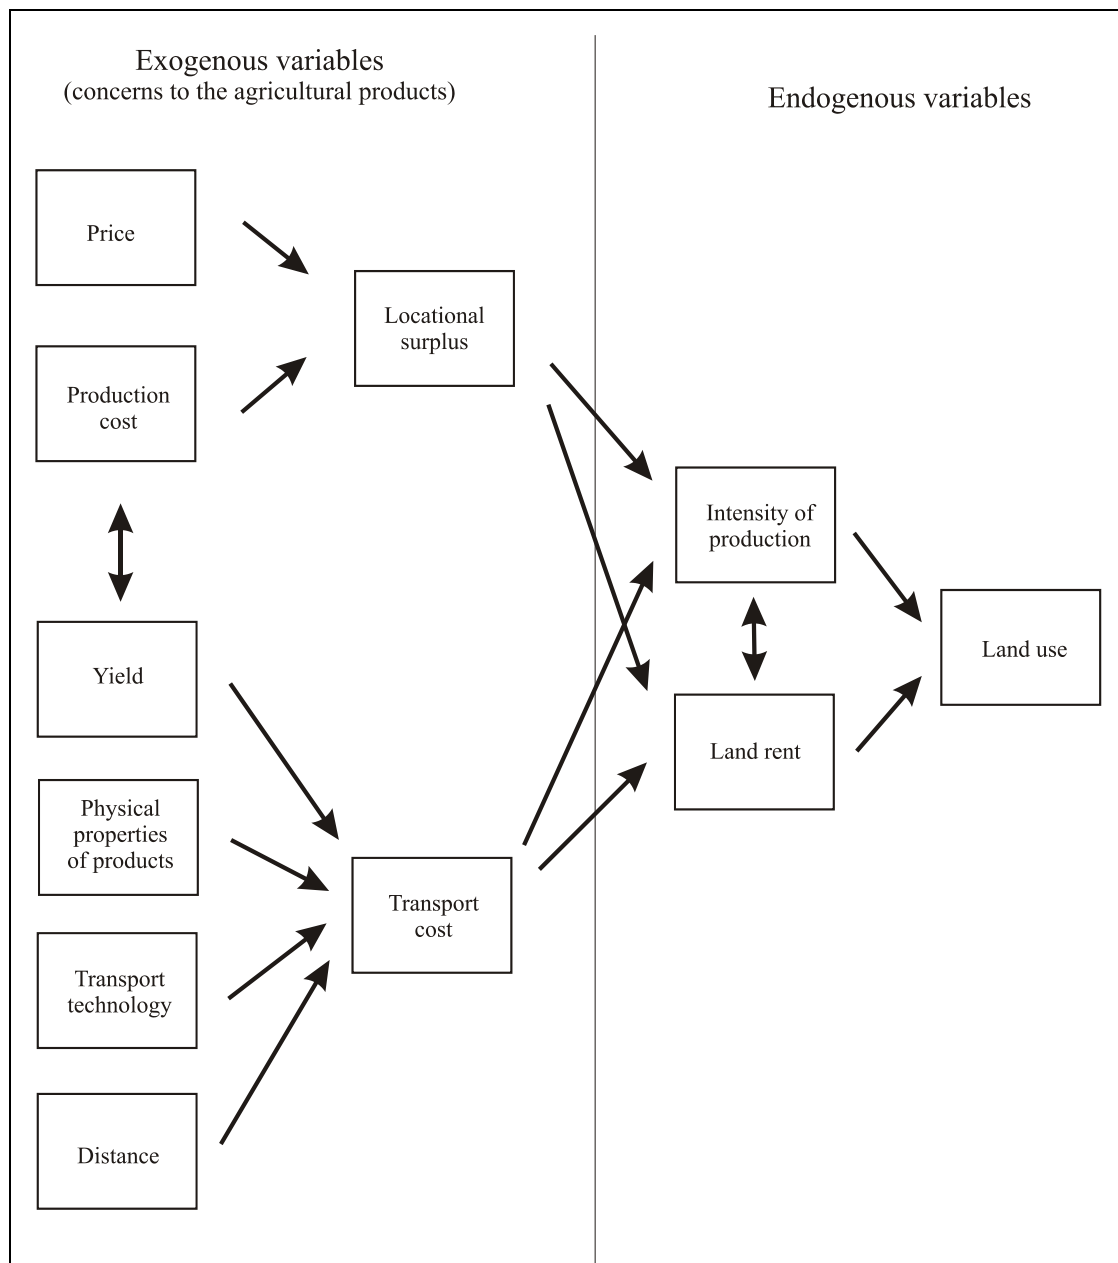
Exogenous variables
(concerns to the agricultural products)

Endogenous variables

Price

Production cost

Yield

Physical properties of products

Transport technology

Distance

Locational surplus

Transport cost

Intensity of production

Land rent

Land use